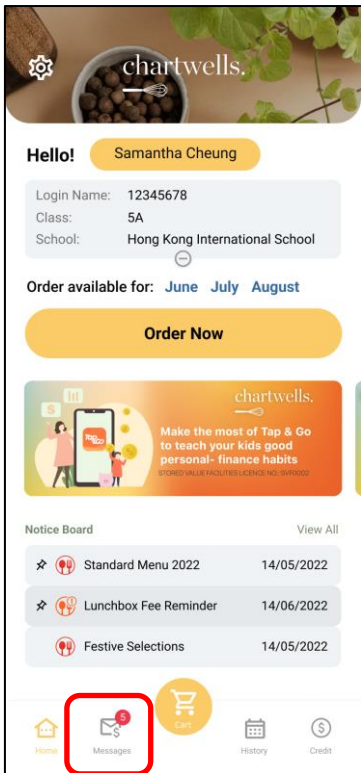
chartwells.

Hello! Samantha Cheung

Login Name: 12345678
Class: 5A
School: Hong Kong International School

Order available for: June July August

Order Now

chartwells.
Tap & Go
Make the most of Tap & Go to teach your kids good personal- finance habits
STORED VALUE FACILITIES LICENCE NO: SVF0002

Notice Board View All

Standard Menu 2022 14/05/2022
Lunchbox Fee Reminder 14/06/2022
Festive Selections 14/05/2022

Home
5
Messages
Cart
History
Credit